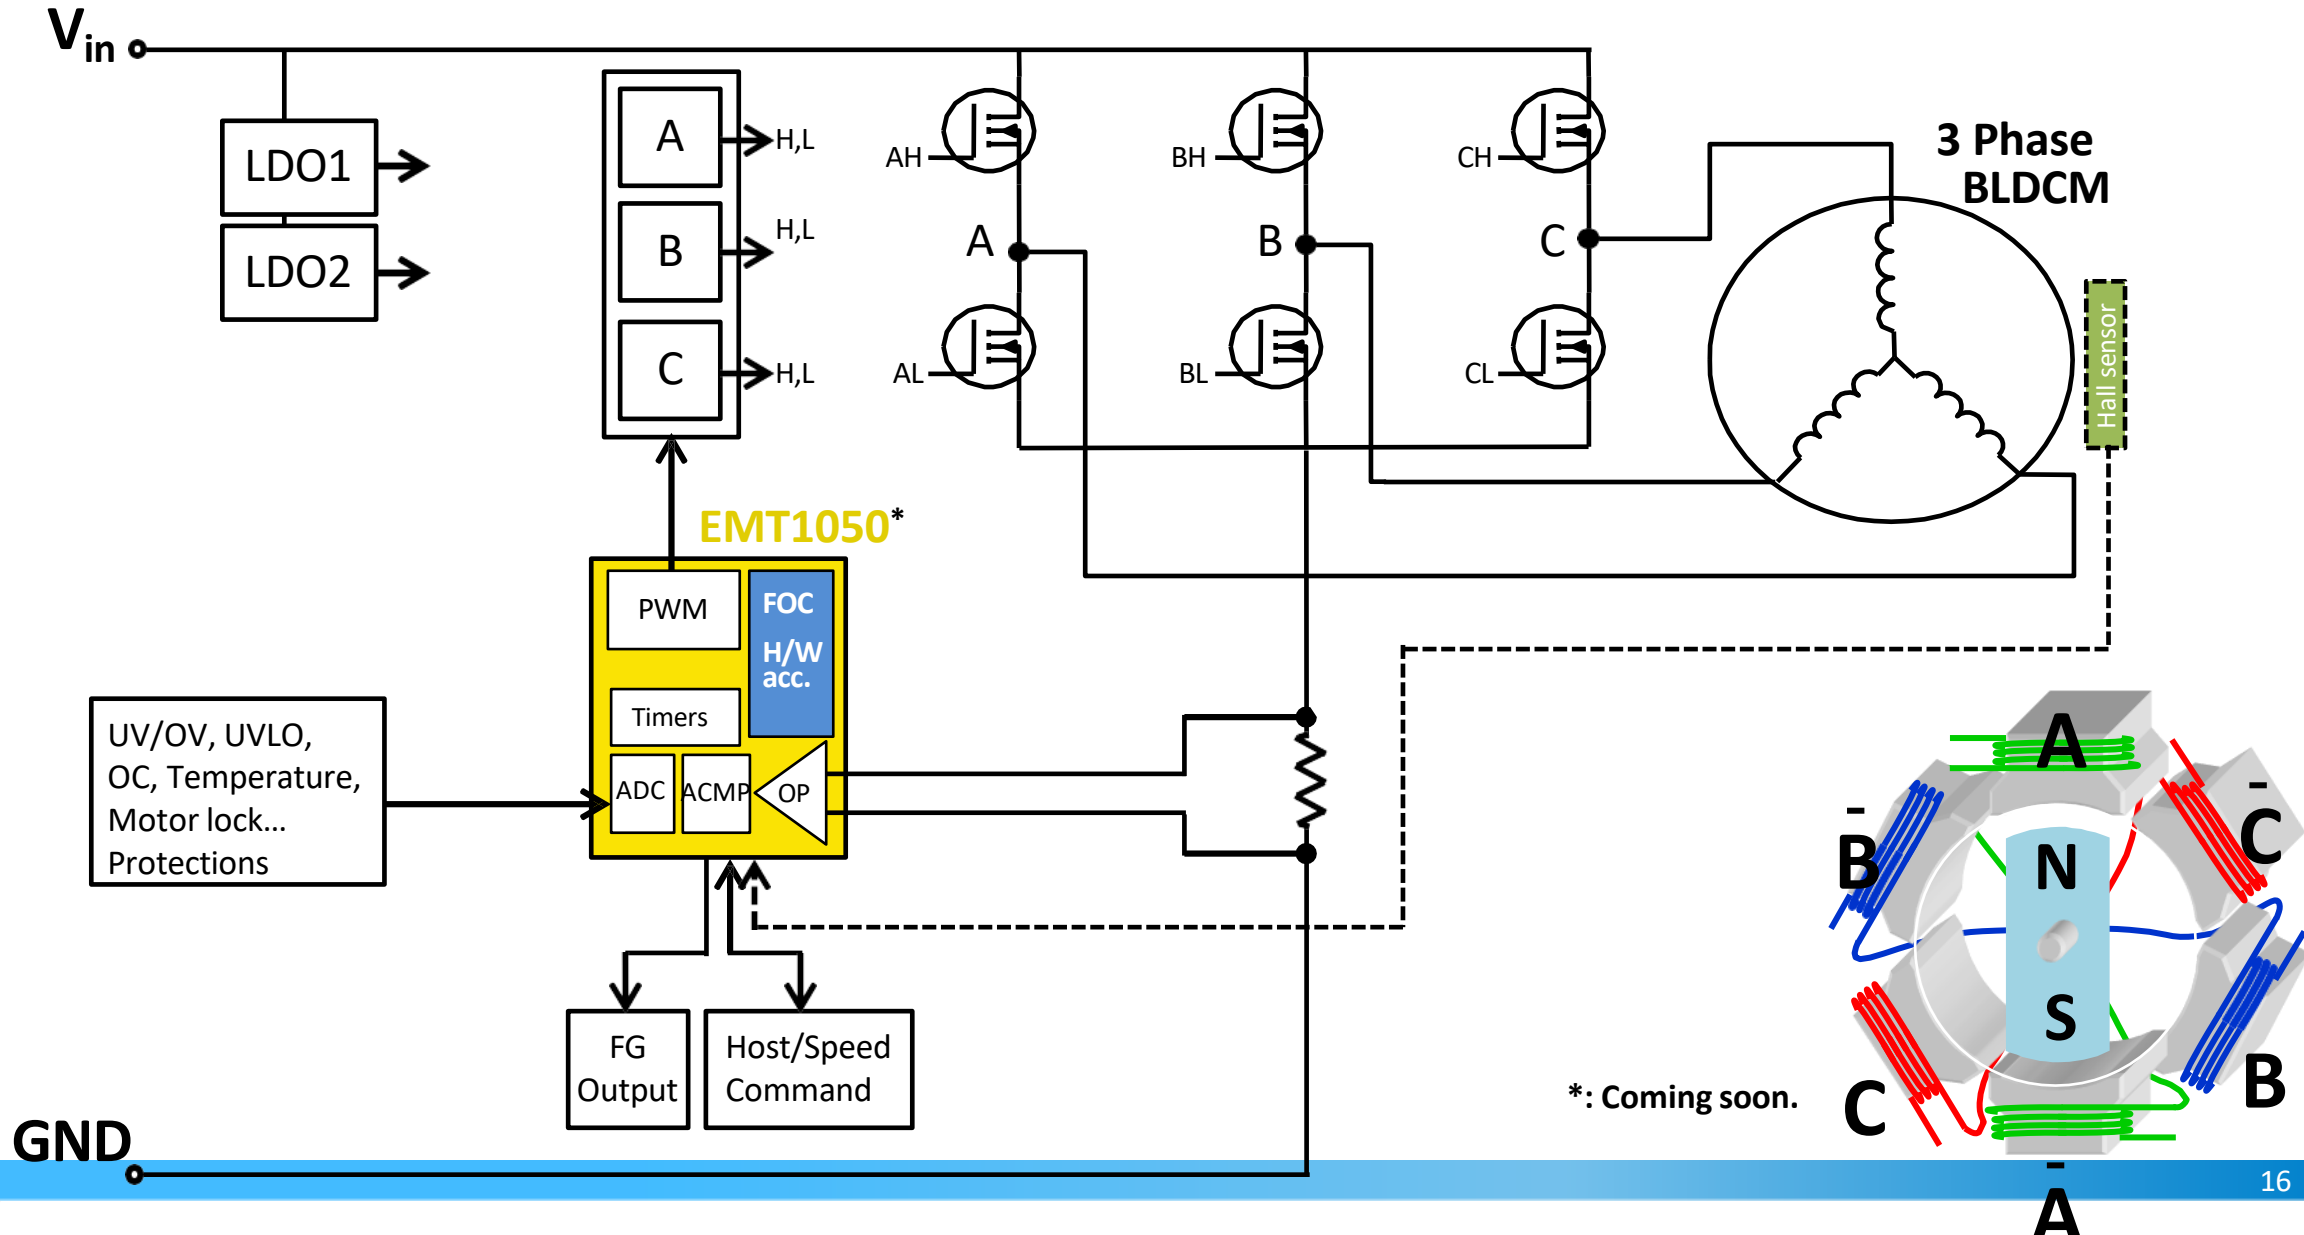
$V_{in}$

LDO1

LDO2

A

B

C

H,L

H,L

H,L

AH

BH

CH

A

B

C

AL

BL

CL

3 Phase BLDCM

Hall sensor

EMT1050*

PWM

FOC

H/W acc.

Timers

ADC

ACMP

OP

UV/OV, UVLO, OC, Temperature, Motor lock… Protections

FG Output

Host/Speed Command

A

$\bar{B}$

$\bar{C}$

N

S

B

C

$\bar{A}$

*: Coming soon.

GND

16